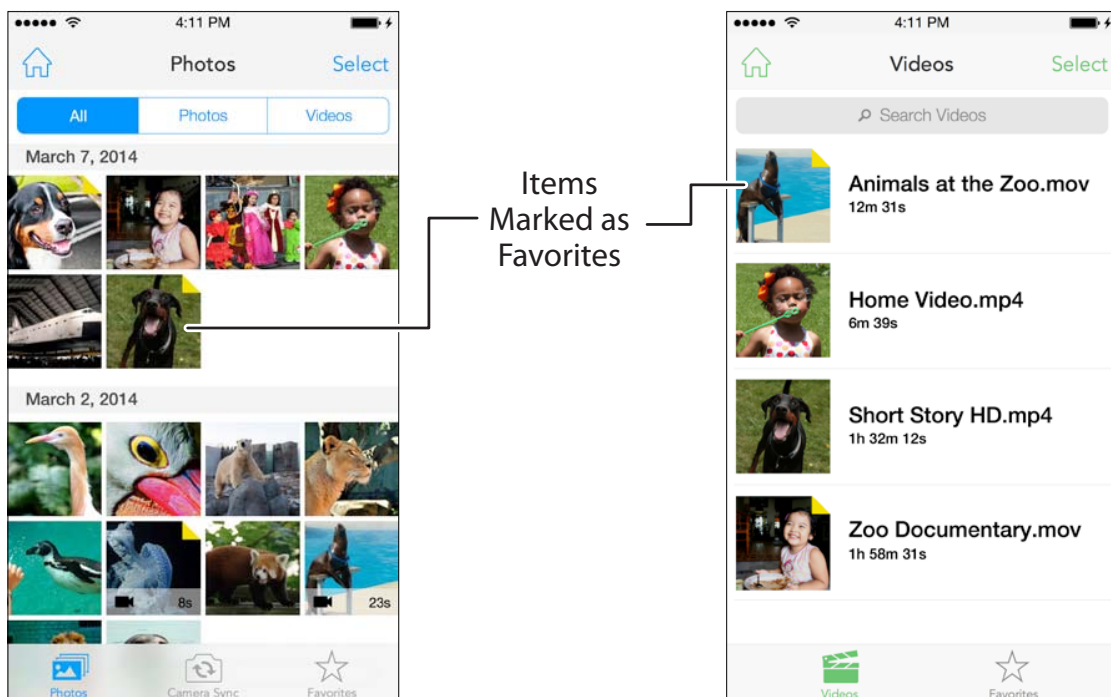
●●●●● 4:11 PM

Photos Select

All Photos Videos

March 7, 2014

March 2, 2014

8s

23s

Photos Camera Sync Favorites

Items Marked as Favorites

●●●●● 4:11 PM

Videos Select

Search Videos

Animals at the Zoo.mov
12m 31s

Home Video.mp4
6m 39s

Short Story HD.mp4
1h 32m 12s

Zoo Documentary.mov
1h 58m 31s

Videos Favorites